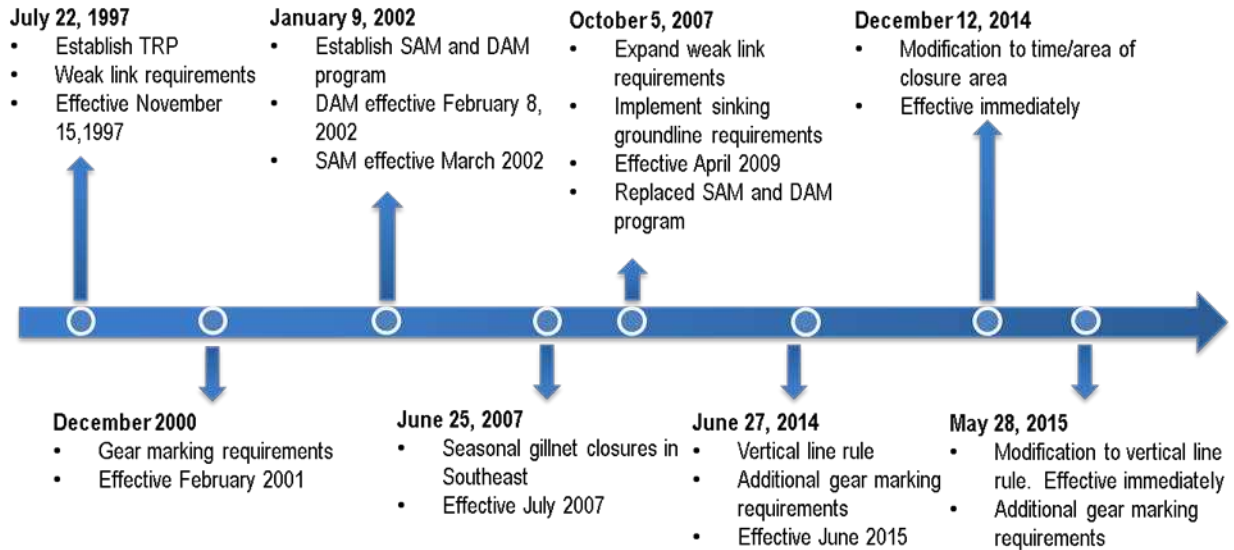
July 22, 1997
- Establish TRP
- Weak link requirements
- Effective November 15,1997

January 9, 2002
- Establish SAM and DAM program
- DAM effective February 8, 2002
- SAM effective March 2002

October 5, 2007
- Expand weak link requirements
- Implement sinking groundline requirements
- Effective April 2009
- Replaced SAM and DAM program

December 12, 2014
- Modification to time/area of closure area
- Effective immediately

December 2000
- Gear marking requirements
- Effective February 2001

June 25, 2007
- Seasonal gillnet closures in Southeast
- Effective July 2007

June 27, 2014
- Vertical line rule
- Additional gear marking requirements
- Effective June 2015

May 28, 2015
- Modification to vertical line rule. Effective immediately
- Additional gear marking requirements